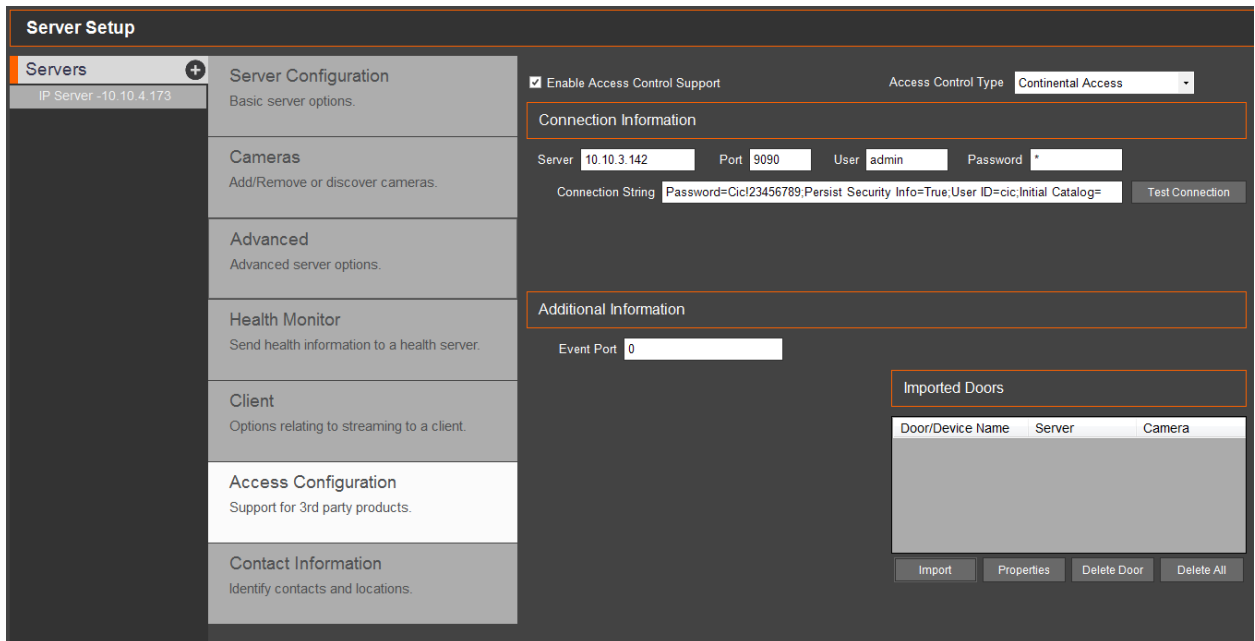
Server Setup

Servers

IP Server -10.10.4.173

Server Configuration
Basic server options.

Cameras
Add/Remove or discover cameras.

Advanced
Advanced server options.

Health Monitor
Send health information to a health server.

Client
Options relating to streaming to a client.

Access Configuration
Support for 3rd party products.

Contact Information
Identify contacts and locations.

Enable Access Control Support

Access Control Type Continental Access

Connection Information

Server 10.10.3.142 Port 9090 User admin Password *

Connection String Password=Cic!23456789;Persist Security Info=True;User ID=cic;Initial Catalog=

Test Connection

Additional Information

Event Port 0

Imported Doors

| Door/Device Name | Server | Camera |
|---|---|---|

Import Properties Delete Door Delete All